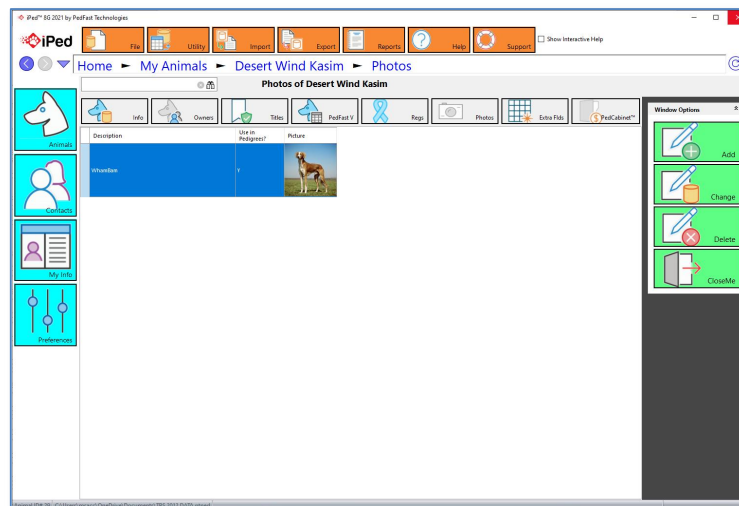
iPed™ 8G 2021 by PedFast Technologies

iPed

File
Utility
Import
Export
Reports
Help
Support
Show Interactive Help

Home ► My Animals ► Desert Wind Kasim ► Photos

Photos of Desert Wind Kasim

Animals
Contacts
My Info
Preferences

Info
Owners
Titles
PedFast V
Regs
Photos
Extra Flds
PedCabinet™

| Description | Use in Pedigrees? | Picture |
|---|---|---|
| Wheatfare | Y | |

Window Options
Add
Change
Delete
CloseMe

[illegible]